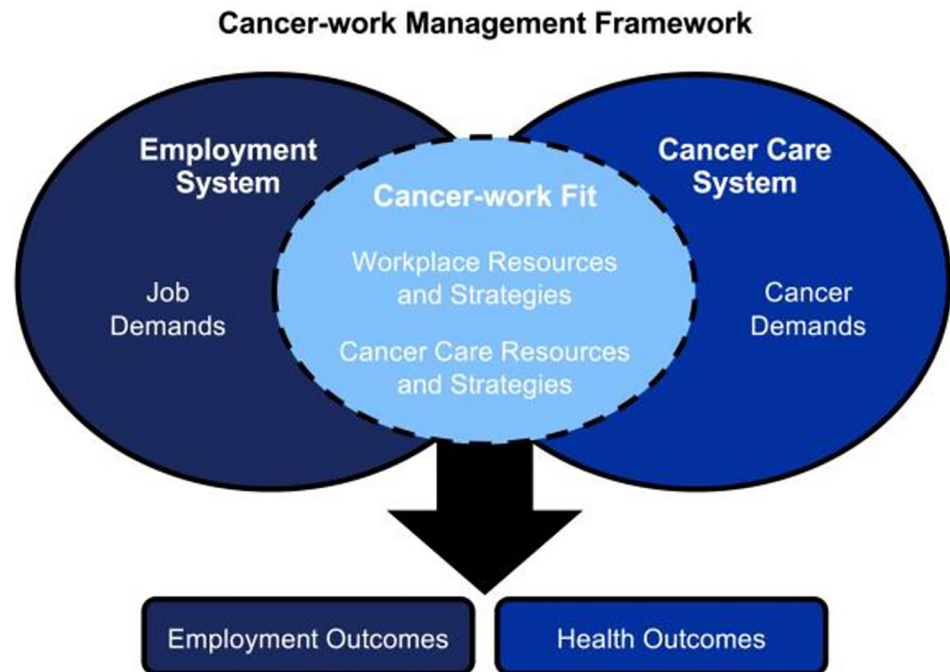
Cancer-work Management Framework

Employment System

Job Demands

Cancer-work Fit

Workplace Resources and Strategies

Cancer Care Resources and Strategies

Cancer Care System

Cancer Demands

Employment Outcomes

Health Outcomes